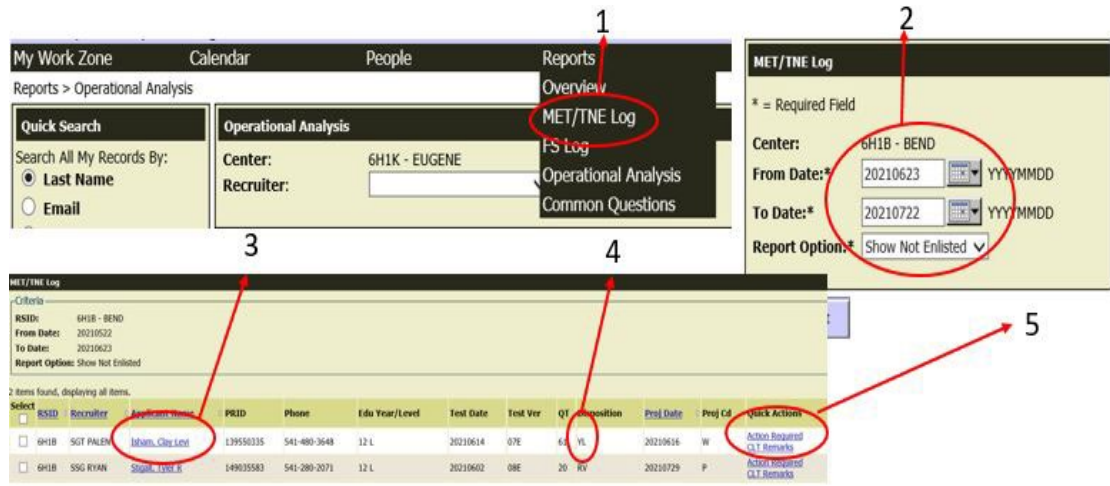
1

2

My Work Zone Calendar People Reports

Reports > Operational Analysis

Overview
MET/TNE Log
FS Log
Operational Analysis
Common Questions

Quick Search
Search All My Records By:
Last Name
Email

Operational Analysis
Center: 6H1K - EUGENE
Recruiter:

MET/TNE Log
* = Required Field
Center: 6H1B - BEND
From Date:* 20210623 YYYYMMDD
To Date:* 20210722 YYYYMMDD
Report Option:* Show Not Enlisted

3

4

5

MET/TNE Log
Criteria
RSID: 6H1B - BEND
From Date: 20210522
To Date: 20210623
Report Option: Show Not Enlisted

2 items found, displaying all items.

| Select | RSID | Recruiter | Applicant Name | PRID | Phone | Edu Year/Level | Test Date | Test Ver | QT | Disposition | Proj Date | Proj Cd | Quick Actions |
|---|---|---|---|---|---|---|---|---|---|---|---|---|---|
| | 6H1B | SGT PALEN | Isham, Clay Levi | 139550335 | 541-480-3648 | 12 L | 20210614 | 07E | 61 | YL | 20210616 | W | Action Required CLT Remarks |
| | 6H1B | SSG RYAN | Stigall, Tyler K | 149035583 | 541-280-2071 | 12 L | 20210602 | 08E | 20 | RV | 20210729 | P | Action Required CLT Remarks |